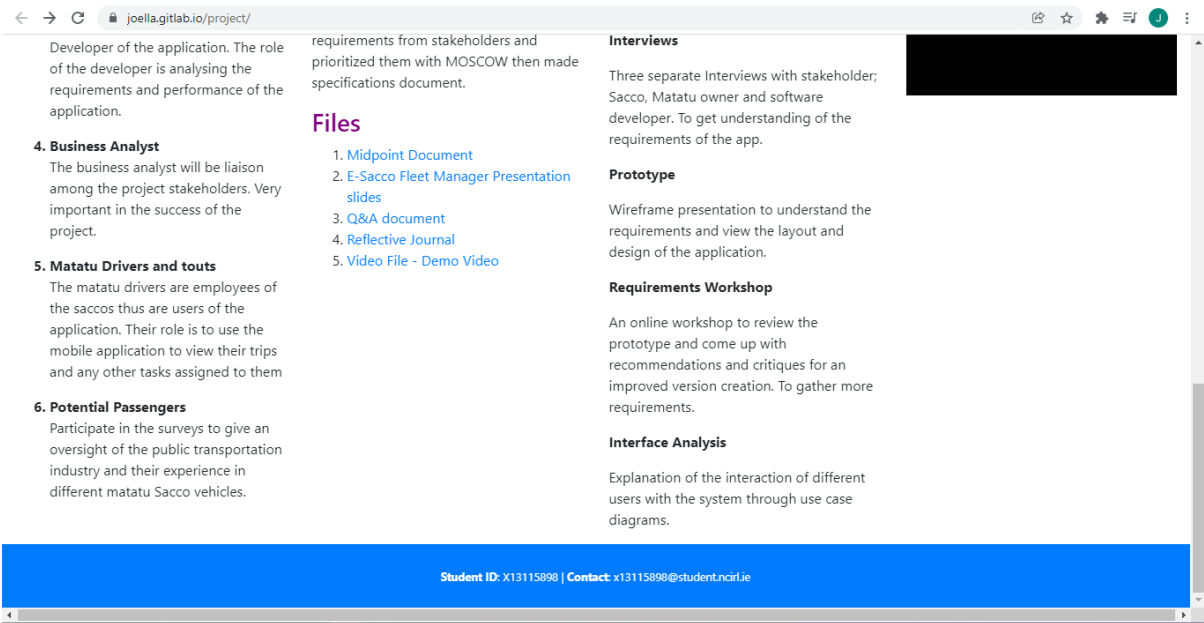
joella.gitlab.io/project/

J

Developer of the application. The role of the developer is analysing the requirements and performance of the application.

4. Business Analyst
The business analyst will be liaison among the project stakeholders. Very important in the success of the project.

5. Matatu Drivers and touts
The matatu drivers are employees of the saccos thus are users of the application. Their role is to use the mobile application to view their trips and any other tasks assigned to them

6. Potential Passengers
Participate in the surveys to give an oversight of the public transportation industry and their experience in different matatu Sacco vehicles.

requirements from stakeholders and prioritized them with MOSCOW then made specifications document.

Files

1. Midpoint Document
2. E-Sacco Fleet Manager Presentation slides
3. Q&A document
4. Reflective Journal
5. Video File - Demo Video

Interviews

Three separate Interviews with stakeholder; Sacco, Matatu owner and software developer. To get understanding of the requirements of the app.

Prototype

Wireframe presentation to understand the requirements and view the layout and design of the application.

Requirements Workshop

An online workshop to review the prototype and come up with recommendations and critiques for an improved version creation. To gather more requirements.

Interface Analysis

Explanation of the interaction of different users with the system through use case diagrams.

Student ID: X13115898 | Contact: x13115898@student.ncirl.ie